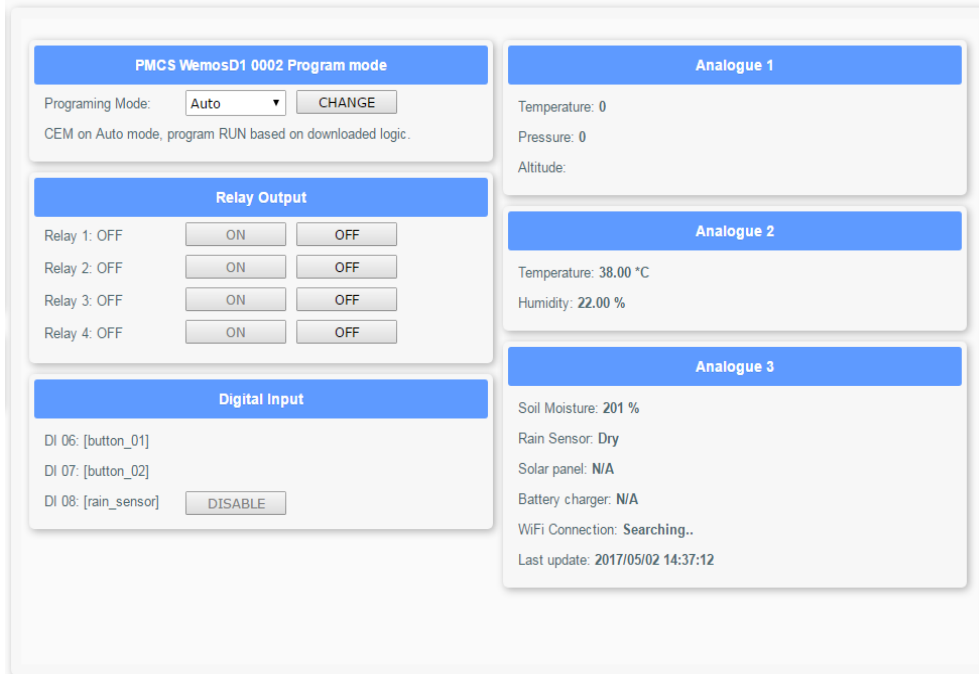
PMCS WemosD1 0002 Program mode

Programing Mode: Auto ▾ CHANGE

CEM on Auto mode, program RUN based on downloaded logic.

Relay Output

Relay 1: OFF ON OFF

Relay 2: OFF ON OFF

Relay 3: OFF ON OFF

Relay 4: OFF ON OFF

Digital Input

DI 06: [button_01]

DI 07: [button_02]

DI 08: [rain_sensor] DISABLE

Analogue 1

Temperature: 0

Pressure: 0

Altitude:

Analogue 2

Temperature: 38.00 *C

Humidity: 22.00 %

Analogue 3

Soil Moisture: 201 %

Rain Sensor: Dry

Solar panel: N/A

Battery charger: N/A

WiFi Connection: Searching..

Last update: 2017/05/02 14:37:12